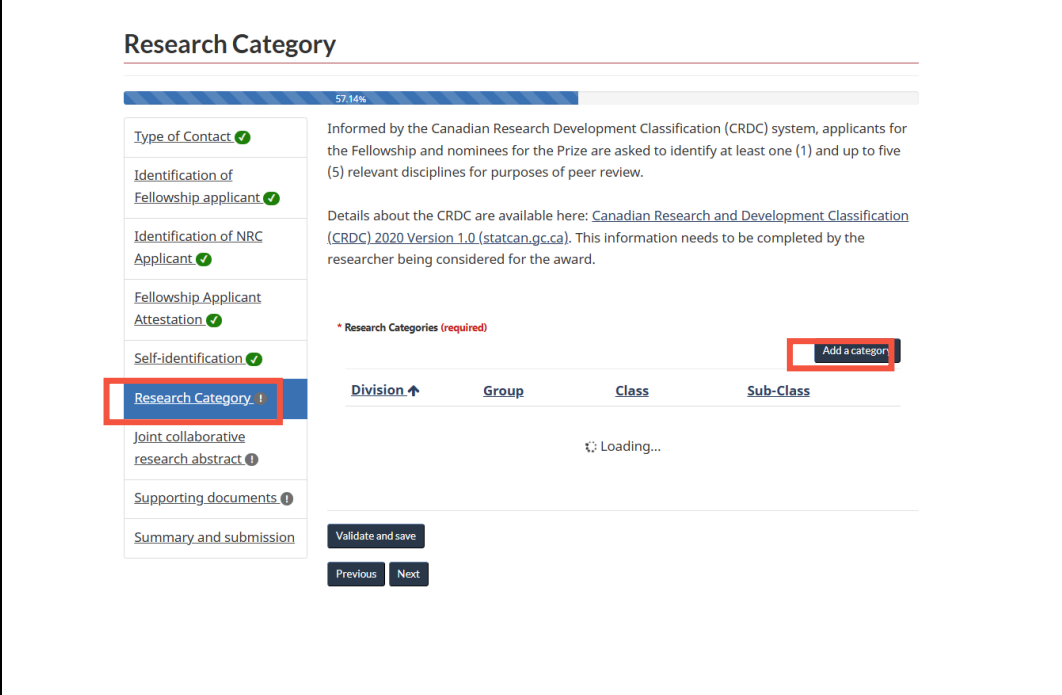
Research Category

57.14%

Type of Contact

Identification of Fellowship applicant

Identification of NRC Applicant

Fellowship Applicant Attestation

Self-identification

Research Category

Joint collaborative research abstract

Supporting documents

Summary and submission

Informed by the Canadian Research Development Classification (CRDC) system, applicants for the Fellowship and nominees for the Prize are asked to identify at least one (1) and up to five (5) relevant disciplines for purposes of peer review.

Details about the CRDC are available here: Canadian Research and Development Classification (CRDC) 2020 Version 1.0 (statcan.gc.ca). This information needs to be completed by the researcher being considered for the award.

* Research Categories (required)

Add a category

| Division | Group | Class | Sub-Class |
|---|---|---|---|

Loading...

Validate and save

Previous Next